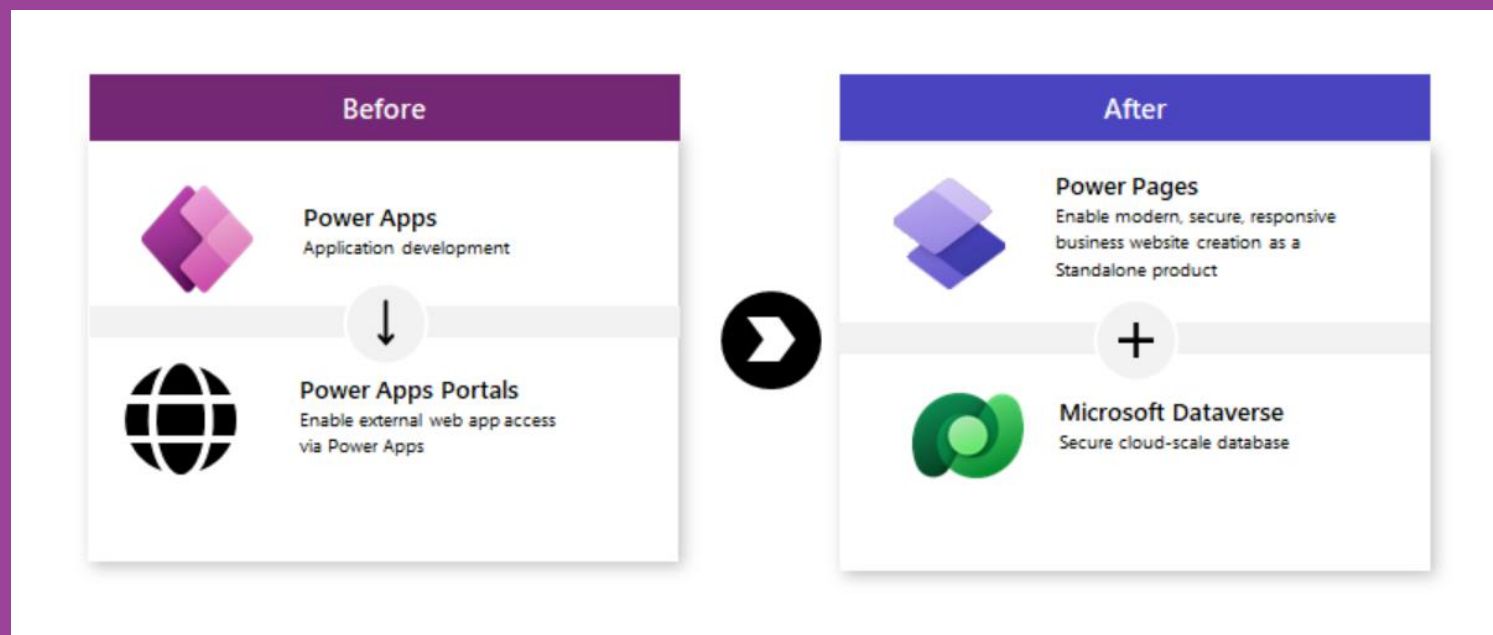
Before

Power Apps
Application development

Power Apps Portals
Enable external web app access via Power Apps

After

Power Pages
Enable modern, secure, responsive business website creation as a Standalone product

Microsoft Dataverse
Secure cloud-scale database